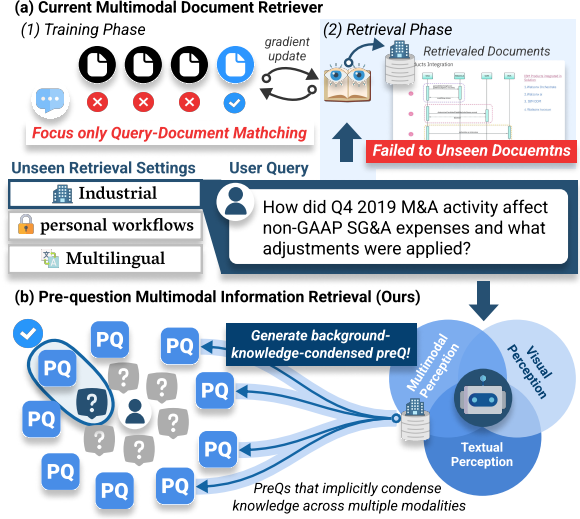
(a) Current Multimodal Document Retriever

(1) Training Phase

gradient update

(2) Retrieval Phase

Retrievaled Documents

Focus only Query-Document Mathching

Failed to Unseen Docuemtns

Unseen Retrieval Settings

User Query

Industrial

personal workflows

Multilingual

How did Q4 2019 M&A activity affect non-GAAP SG&A expenses and what adjustments were applied?

(b) Pre-question Multimodal Information Retrieval (Ours)

Generate background-knowledge-condensed preQ!

PQ PQ PQ PQ PQ PQ PQ PQ PQ PQ

Multimodal Perception

Visual Perception

Textual Perception

PreQs that implicitly condense knowledge across multiple modalities